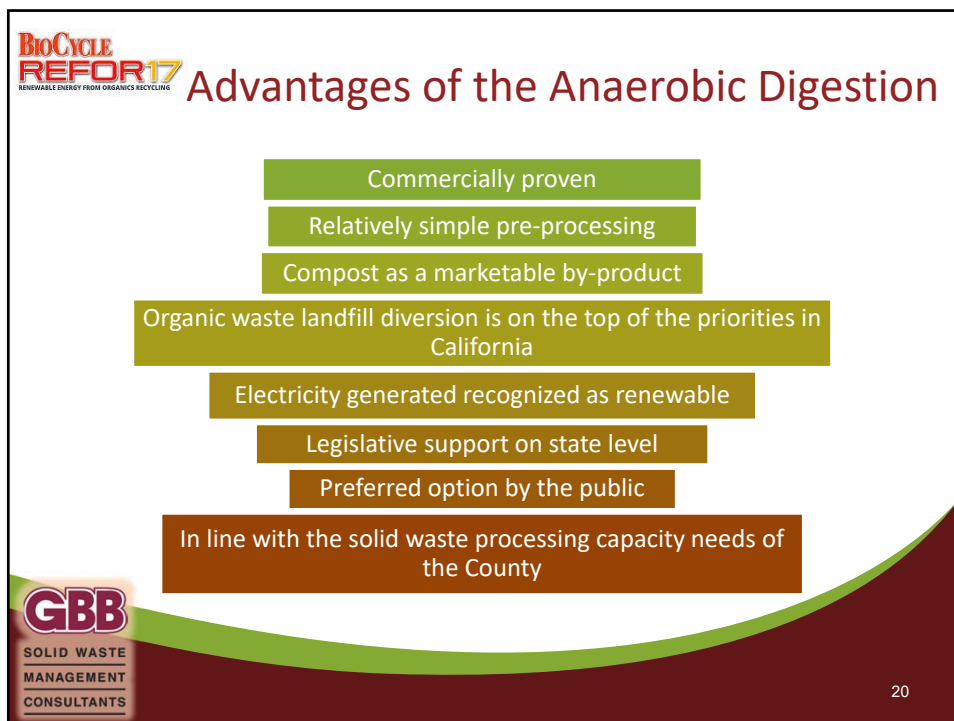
BioCycle REFOR17 RENEWABLE ENERGY FROM ORGANICS RECYCLING

Advantages of the Anaerobic Digestion

Commercially proven

Relatively simple pre-processing

Compost as a marketable by-product

Organic waste landfill diversion is on the top of the priorities in California

Electricity generated recognized as renewable

Legislative support on state level

Preferred option by the public

In line with the solid waste processing capacity needs of the County

GBB

SOLID WASTE MANAGEMENT CONSULTANTS

20